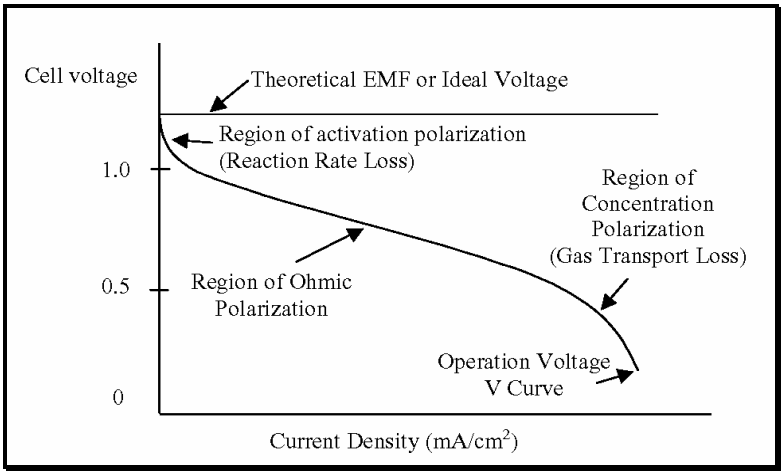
Cell voltage

Theoretical EMF or Ideal Voltage

Region of activation polarization (Reaction Rate Loss)

1.0

Region of Concentration Polarization (Gas Transport Loss)

Region of Ohmic Polarization

0.5

Operation Voltage V Curve

0

Current Density (mA/cm$^2$)